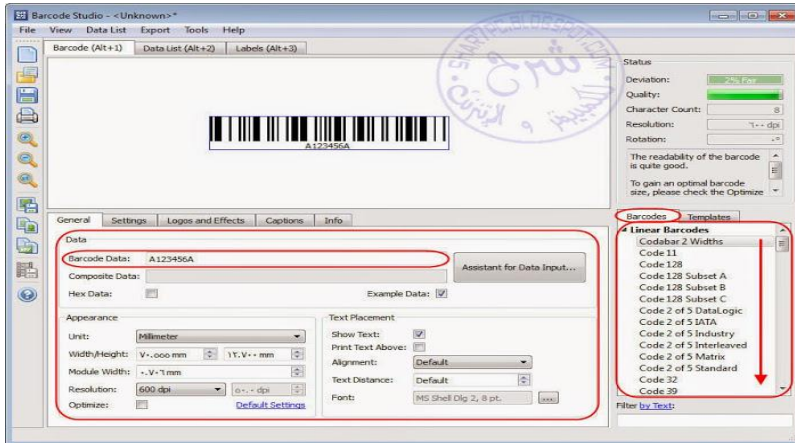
Barcode Studio - <Unknown>*

File View Data List Export Tools Help

Barcode (Alt+1) Data List (Alt+2) Labels (Alt+3)

A123456A

SHARYAH.BLOGSPOT.COM
شرح
البيع و الشراء

Status
Deviation: 2% Fair
Quality:
Character Count: 8
Resolution: ٦٠٠ dpi
Rotation: ٠°

The readability of the barcode is quite good.

To gain an optimal barcode size, please check the Optimize

General Settings Logos and Effects Captions Info

Data
Barcode Data: A123456A
Composite Data:
Hex Data:
Assistant for Data Input...
Example Data:

Appearance
Unit: Millimeter
Width/Height: ٧٠.٥٥٥ mm ١٢.٧٠٠ mm
Module Width: ٠.٧٠٦ mm
Resolution: 600 dpi ٥٠.٠ dpi
Optimize:
Default Settings

Text Placement
Show Text:
Print Text Above:
Alignment: Default
Text Distance: Default
Font: MS Shell Dlg 2, 8 pt. ...

Barcodes Templates
Linear Barcodes
Codabar 2 Widths
Code 11
Code 128
Code 128 Subset A
Code 128 Subset B
Code 128 Subset C
Code 2 of 5 DataLogic
Code 2 of 5 IATA
Code 2 of 5 Industry
Code 2 of 5 Interleaved
Code 2 of 5 Matrix
Code 2 of 5 Standard
Code 32
Code 39

Filter by Text: